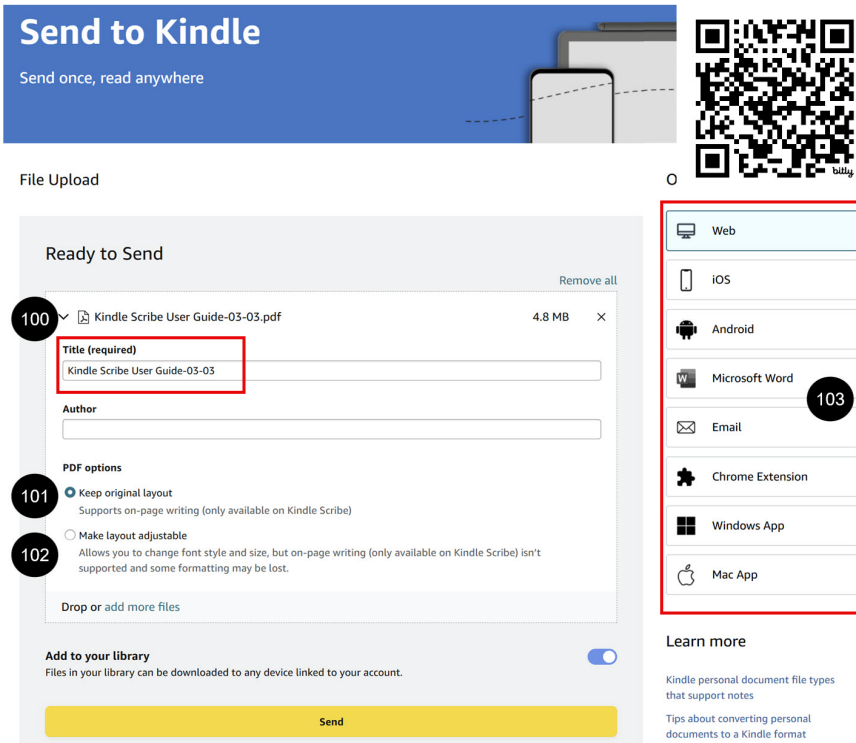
Send to Kindle

Send once, read anywhere

bitly

File Upload

O

Ready to Send

Remove all

100

Kindle Scribe User Guide-03-03.pdf

4.8 MB

×

Title (required)

Kindle Scribe User Guide-03-03

Author

PDF options

101

Keep original layout

Supports on-page writing (only available on Kindle Scribe)

102

Make layout adjustable

Allows you to change font style and size, but on-page writing (only available on Kindle Scribe) isn't supported and some formatting may be lost.

Drop or add more files

Add to your library

Files in your library can be downloaded to any device linked to your account.

Send

Web

iOS

Android

Microsoft Word

103

Email

Chrome Extension

Windows App

Mac App

Learn more

Kindle personal document file types that support notes

Tips about converting personal documents to a Kindle format